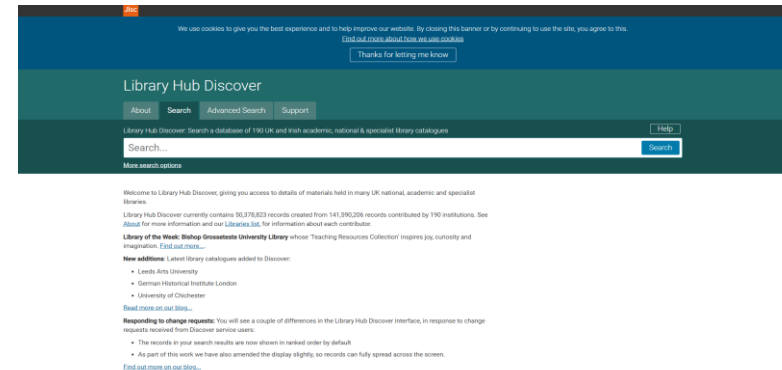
Jisc

We use cookies to give you the best experience and to help improve our website. By closing this banner or by continuing to use the site, you agree to this. Find out more about how we use cookies

Thanks for letting me know

Library Hub Discover

About Search Advanced Search Support

Library Hub Discover: Search a database of 190 UK and Irish academic, national & specialist library catalogues

Help

Search...

Search

More search options

Welcome to Library Hub Discover, giving you access to details of materials held in many UK national, academic and specialist libraries.

Library Hub Discover currently contains 50,378,823 records created from 141,590,206 records contributed by 190 institutions. See About for more information and our Libraries list, for information about each contributor.

Library of the Week: Bishop Grosseteste University Library whose 'Teaching Resources Collection' inspires joy, curiosity and imagination. Find out more...

New additions: Latest library catalogues added to Discover:

- Leeds Arts University
- German Historical Institute London
- University of Chichester

Read more on our blog...

Responding to change requests: You will see a couple of differences in the Library Hub Discover interface, in response to change requests received from Discover service users:

- The records in your search results are now shown in ranked order by default
- As part of this work we have also amended the display slightly, so records can fully spread across the screen.

Find out more on our blog...